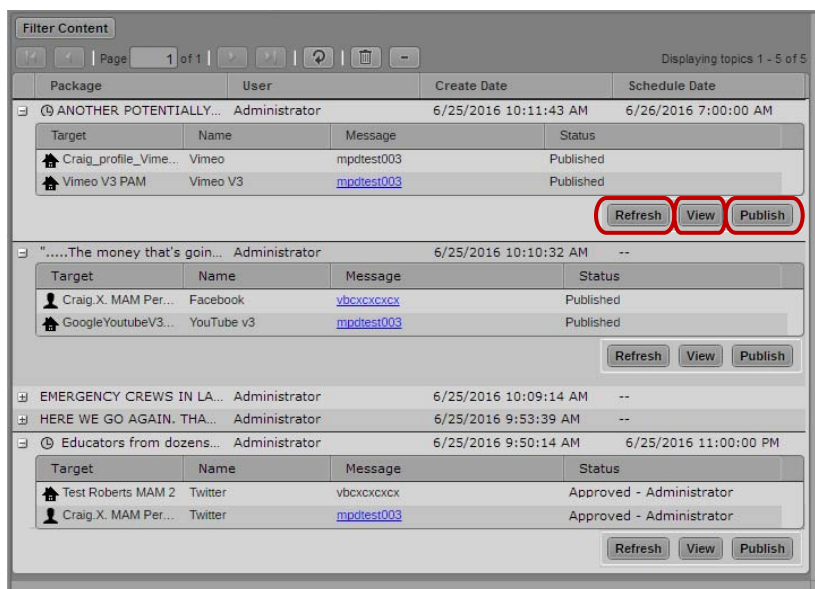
Filter Content

Page 1 of 1

Displaying topics 1 - 5 of 5

| Package | User | Create Date | Schedule Date |
|---|---|---|---|
| ANOTHER POTENTIALLY... | Administrator | 6/25/2016 10:11:43 AM | 6/26/2016 7:00:00 AM |

| Target | Name | Message | Status |
|---|---|---|---|
| Craig_profile_Vime... | Vimeo | mpdtest003 | Published |
| Vimeo V3 PAM | Vimeo V3 | mpdtest003 | Published |

Refresh View Publish

| Package | User | Create Date | Schedule Date |
|---|---|---|---|
| ".....The money that's goin... | Administrator | 6/25/2016 10:10:32 AM | -- |

| Target | Name | Message | Status |
|---|---|---|---|
| Craig.X. MAM Per... | Facebook | vbcxcxcxcx | Published |
| GoogleYoutubeV3... | YouTube v3 | mpdtest003 | Published |

Refresh View Publish

| Package | User | Create Date | Schedule Date |
|---|---|---|---|
| EMERGENCY CREWS IN LA... | Administrator | 6/25/2016 10:09:14 AM | -- |
| HERE WE GO AGAIN. THA... | Administrator | 6/25/2016 9:53:39 AM | -- |
| Educators from dozens... | Administrator | 6/25/2016 9:50:14 AM | 6/25/2016 11:00:00 PM |

| Target | Name | Message | Status |
|---|---|---|---|
| Test Roberts MAM 2 | Twitter | vbcxcxcxcx | Approved - Administrator |
| Craig.X. MAM Per... | Twitter | mpdtest003 | Approved - Administrator |

Refresh View Publish